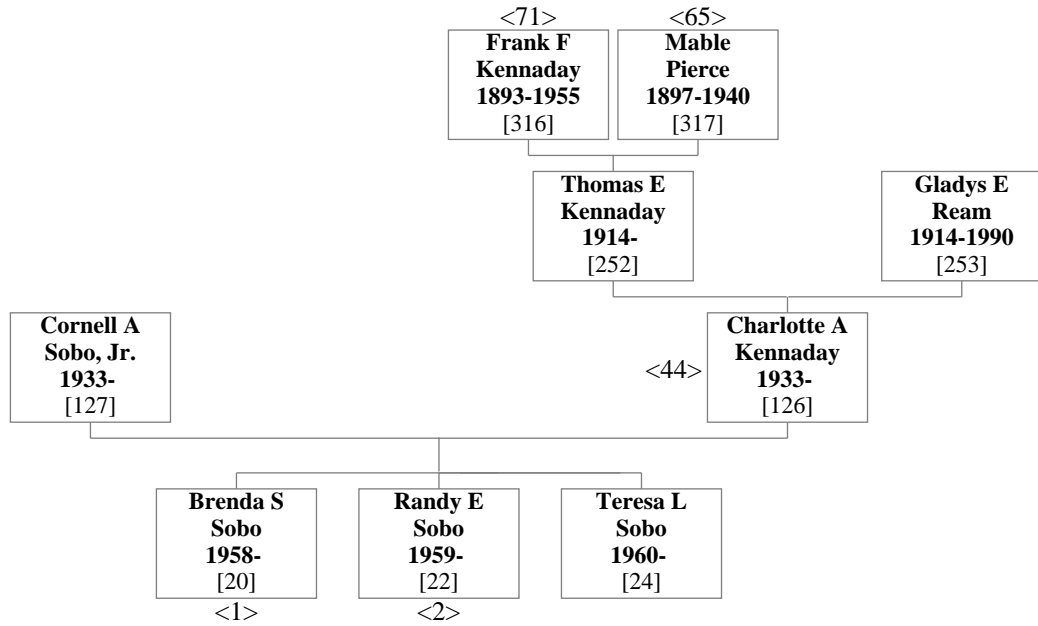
<71>
**Frank F Kennaday 1893-1955**
[316]

<65>
**Mable Pierce 1897-1940**
[317]

**Thomas E Kennaday 1914-**
[252]

**Gladys E Ream 1914-1990**
[253]

**Cornell A Sobo, Jr. 1933-**
[127]

<44>
**Charlotte A Kennaday 1933-**
[126]

**Brenda S Sobo 1958-**
[20]
<1>

**Randy E Sobo 1959-**
[22]
<2>

**Teresa L Sobo 1960-**
[24]